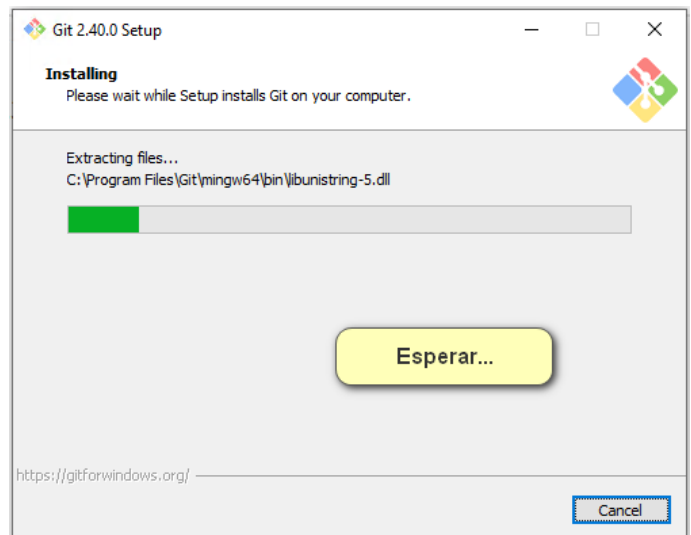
Git 2.40.0 Setup

Installing
Please wait while Setup installs Git on your computer.

Extracting files...
C:\Program Files\Git\mingw64\bin\libunistring-5.dll

Esperar...

https://gitforwindows.org/

Cancel